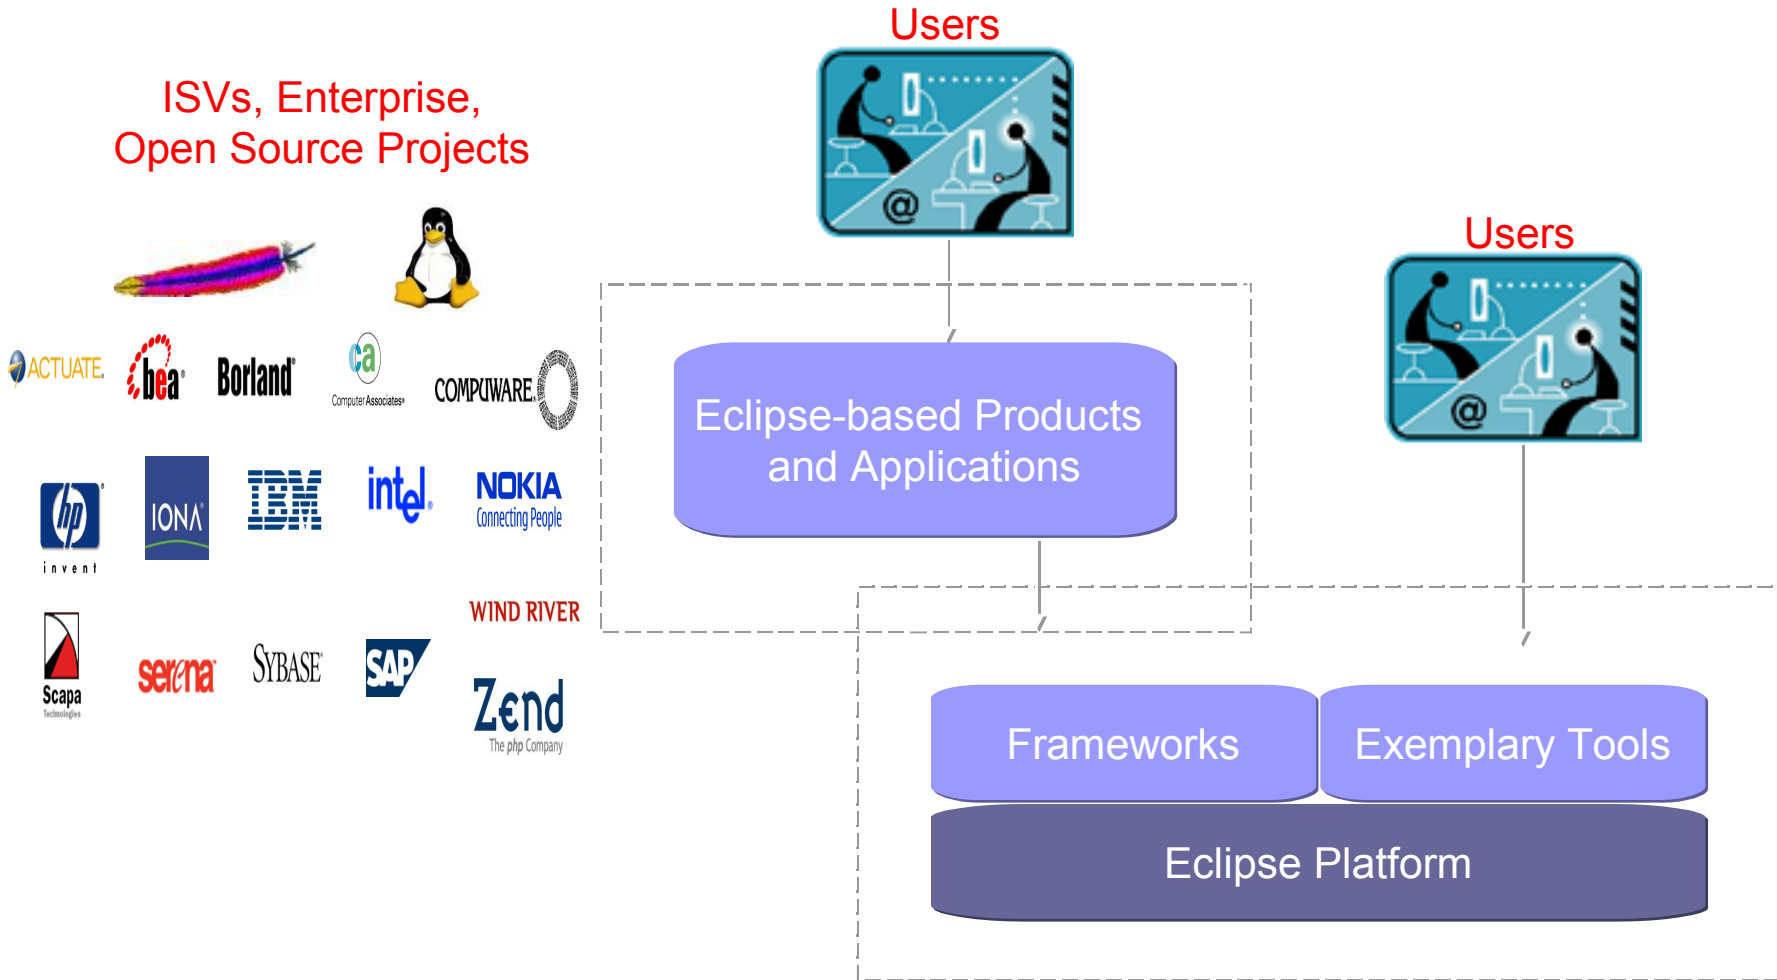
ISVs, Enterprise, Open Source Projects

Users

Users

ACTUATE. bea Borland ca Computer Associates COMPUWARE

hp invent IONA IBM intel NOKIA Connecting People

WIND RIVER

Scapa Technologies serena SYBASE SAP Zend The php Company

Eclipse-based Products and Applications

Frameworks

Exemplary Tools

Eclipse Platform